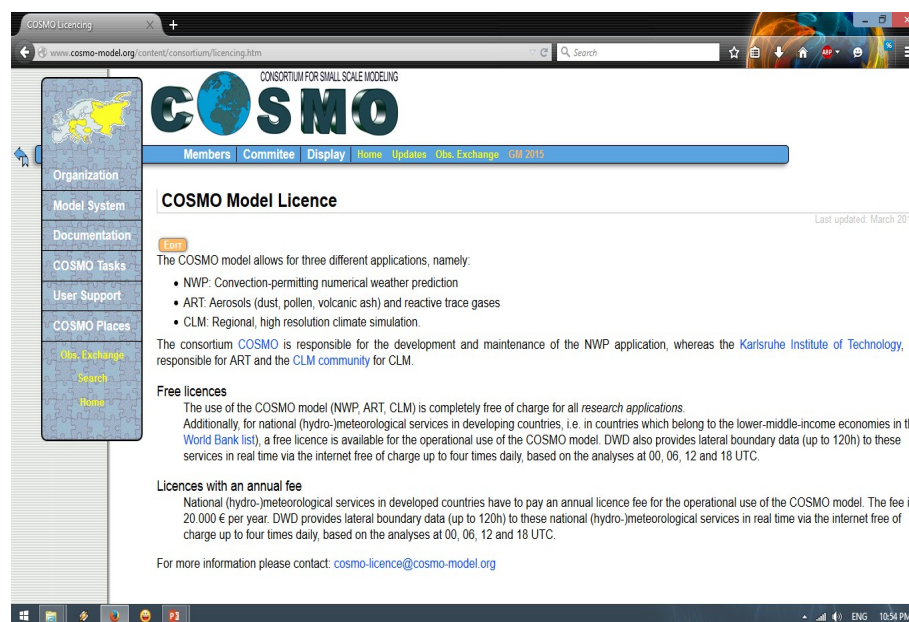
COSMO Licencing

www.cosmo-model.org/content/consortium/licencing.htm

Search

CONSORTIUM FOR SMALL SCALE MODELING

COSMO

Members Commitee Display Home Updates Obs. Exchange GM 2015

Organization

Model System

Documentation

COSMO Tasks

User Support

COSMO Places

Obs. Exchange

Search

Home

COSMO Model Licence

Last updated: March 201

Edit

The COSMO model allows for three different applications, namely:

- NWP: Convection-permitting numerical weather prediction
- ART: Aerosols (dust, pollen, volcanic ash) and reactive trace gases
- CLM: Regional, high resolution climate simulation.

The consortium COSMO is responsible for the development and maintenance of the NWP application, whereas the Karlsruhe Institute of Technology, responsible for ART and the CLM community for CLM.

Free licences

The use of the COSMO model (NWP, ART, CLM) is completely free of charge for all research applications.

Additionally, for national (hydro-)meteorological services in developing countries, i.e. in countries which belong to the lower-middle-income economies in t World Bank list), a free licence is available for the operational use of the COSMO model. DWD also provides lateral boundary data (up to 120h) to these services in real time via the internet free of charge up to four times daily, based on the analyses at 00, 06, 12 and 18 UTC.

Licences with an annual fee

National (hydro-)meteorological services in developed countries have to pay an annual licence fee for the operational use of the COSMO model. The fee i 20.000 € per year. DWD provides lateral boundary data (up to 120h) to these national (hydro-)meteorological services in real time via the internet free of charge up to four times daily, based on the analyses at 00, 06, 12 and 18 UTC.

For more information please contact: cosmo-licence@cosmo-model.org

ENG 10:54 PM